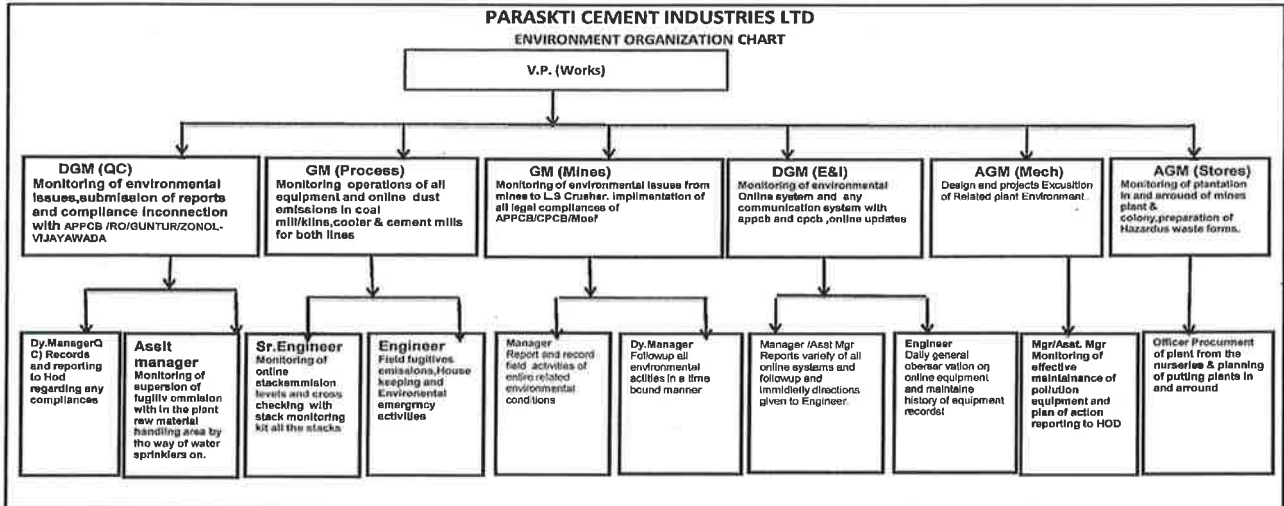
PARASKTI CEMENT INDUSTRIES LTD
ENVIRONMENT ORGANIZATION CHART

V.P. (Works)

DGM (QC)
Monitoring of environmental issues,submission of reports and compliance inconnection with APPCB /RO/GUNTUR/ZONOL-VIJAYAWADA

GM (Process)
Monitoring operations of all equipment and online dust emissions in coal mill/kilns,cooler & cement mills for both lines

GM (Mines)
Monitoring of environmental issues from mines to L.S Crusher. implimentation of all legal compliances of APPCB/CPCB/Moef

DGM (E&I)
Monitoring of environmental Online system and any communication system with appcb and cpcb ,online updates

AGM (Mech)
Design and projects Excusition of Related plant Environment

AGM (Stores)
Monitoring of plantation in and arround of mines plant & colony,preparation of Hazardus waste forms.

Dy.ManagerQC) Records and reporting to Hod regarding any compliances

Assit manager
Monitoring of superision of fugitiv ommision with in the plant raw material handling area by the way of water sprinklers on.

Sr.Engineer
Monitoring of online stackemmision levels and cross checking with stack monitoring kit all the stacks

Engineer
Field fugitives emissions,House keeping and Environental emergrncy activities

Manager
Report and record field activities of entire related environmental conditions

Dy.Manager
Followup all environmental actities in a time bound manner

Manager /Asst Mgr
Reports variety of all online systems and followup and immidielty directions given to Engineer.

Engineer
Daily general oberser vation on online equipment and maintaine history of equipment records!

Mgr/Asst. Mgr
Monitoring of effective maintainance of pollution equipment and plan of action reporting to HOD

Officer Procunment of plant from the nurseries & planning of putting plants in and arround